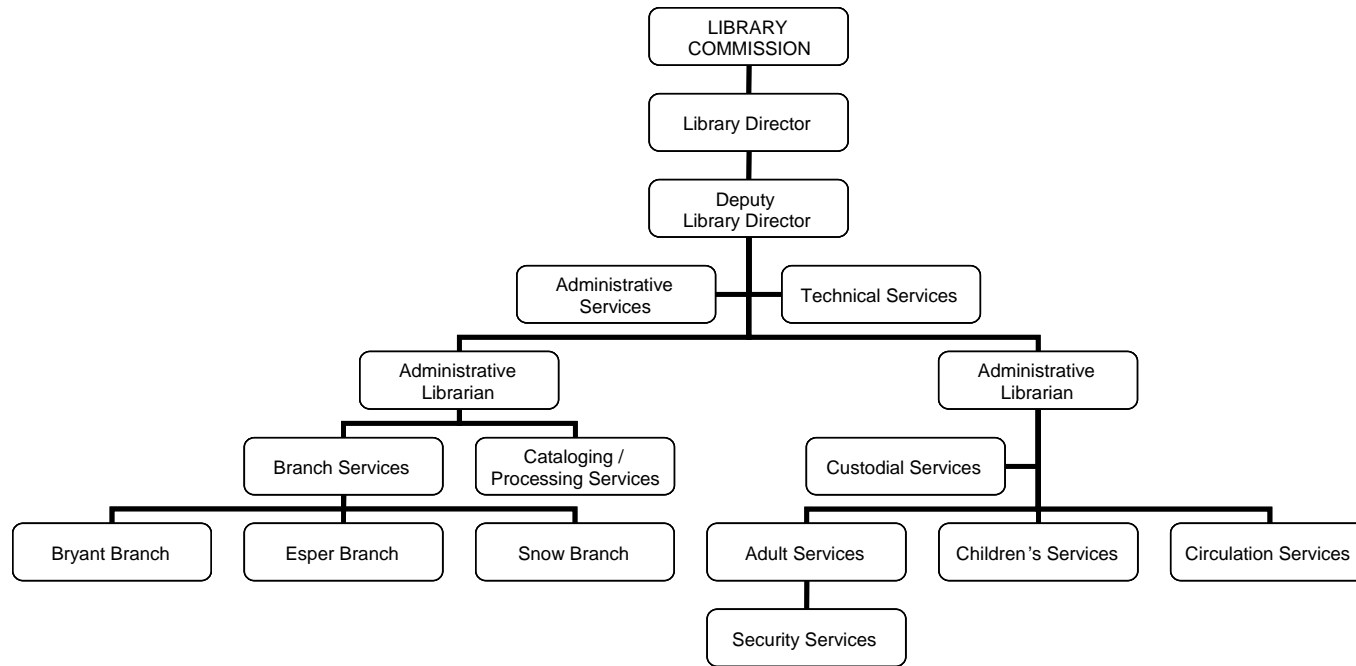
LIBRARY COMMISSION

Library Director

Deputy Library Director

Administrative Services

Technical Services

Administrative Librarian

Administrative Librarian

Branch Services

Cataloging / Processing Services

Custodial Services

Bryant Branch

Esper Branch

Snow Branch

Adult Services

Children's Services

Circulation Services

Security Services